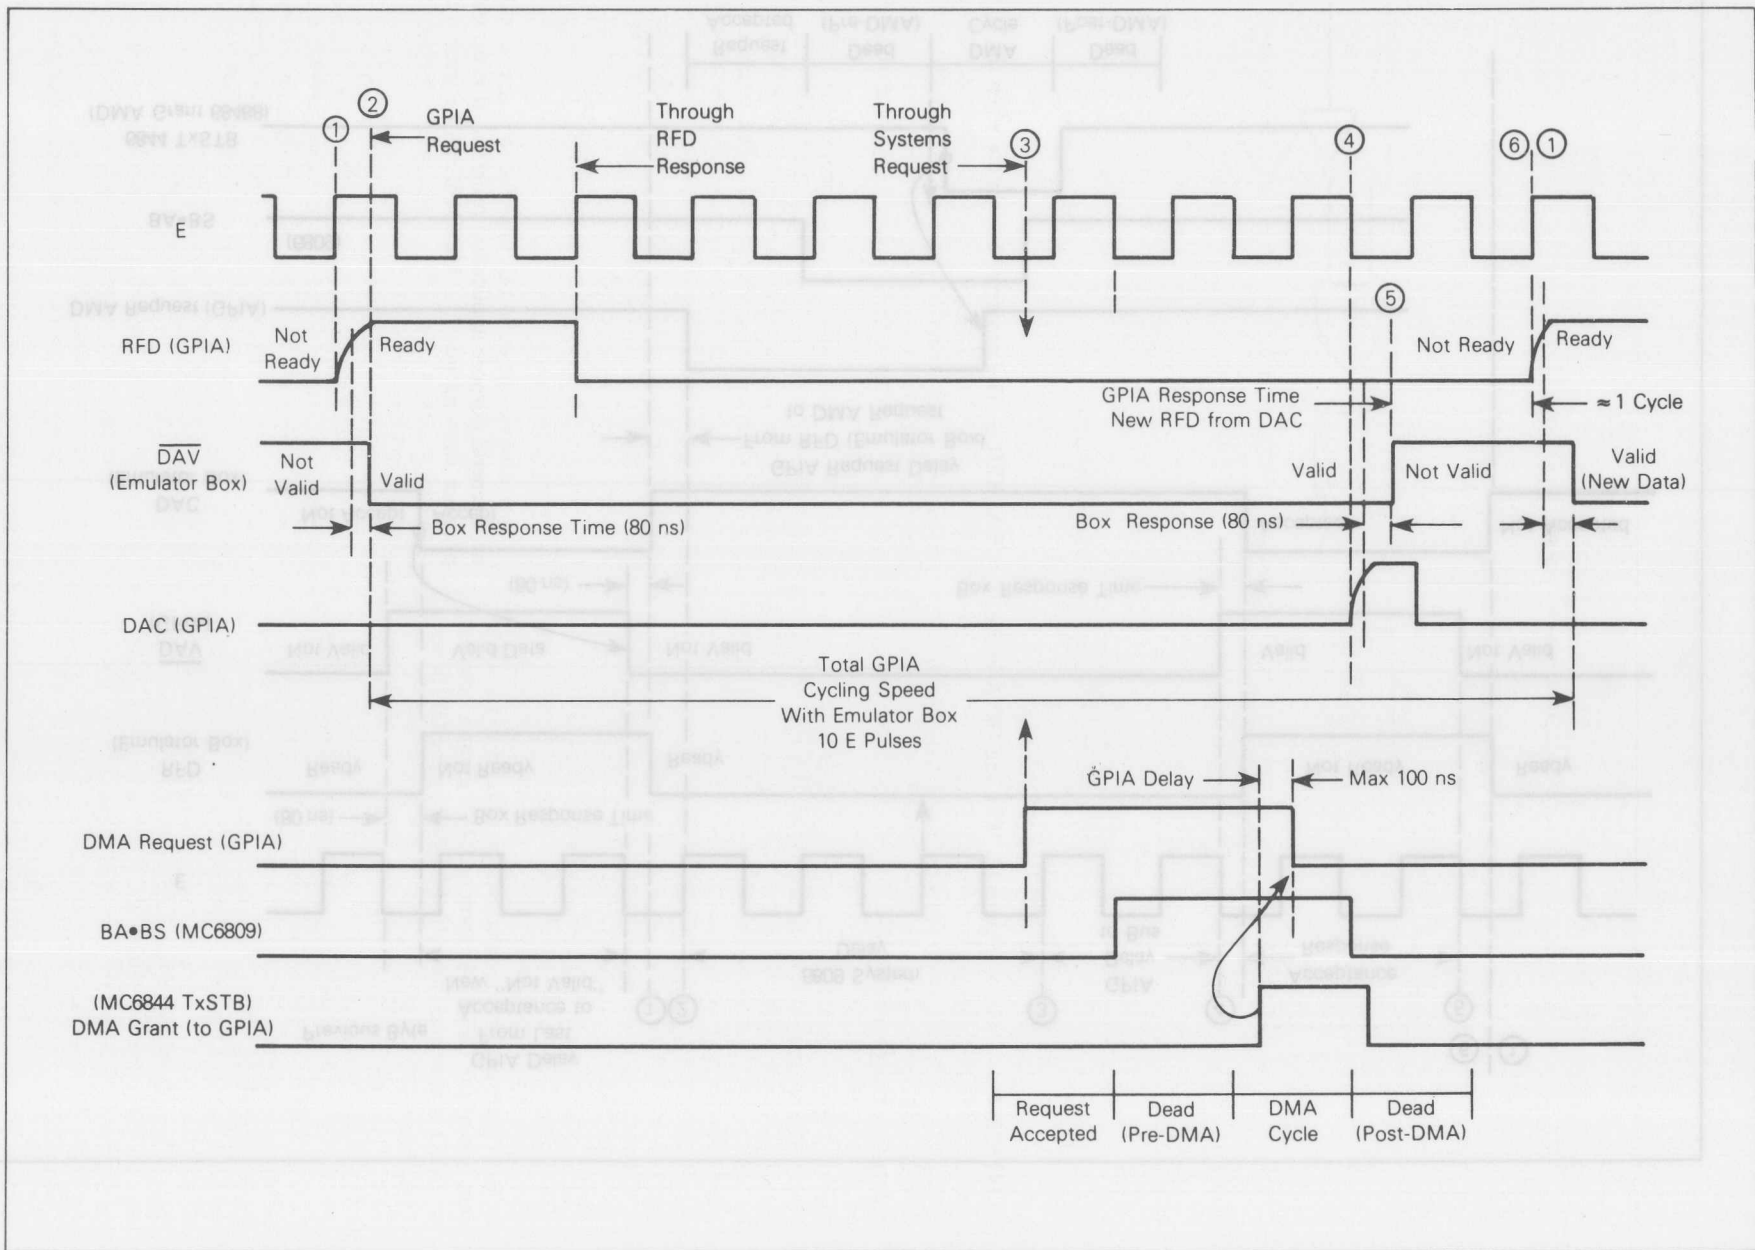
① ② GPIA Request

Through RFD Response

Through Systems Request

③

④

⑥ ①

E

⑤

RFD (GPIA)

Not Ready

Ready

Not Ready

Ready

GPIA Response Time New RFD from DAC

≈ 1 Cycle

$\overline{DAV}$ (Emulator Box)

Not Valid

Valid

Valid

Not Valid

Valid (New Data)

Box Response Time (80 ns)

Box Response (80 ns)

DAC (GPIA)

Total GPIA Cycling Speed With Emulator Box 10 E Pulses

GPIA Delay

Max 100 ns

DMA Request (GPIA)

BA•BS (MC6809)

(MC6844 TxSTB) DMA Grant (to GPIA)

Request Accepted

Dead (Pre-DMA)

DMA Cycle

Dead (Post-DMA)